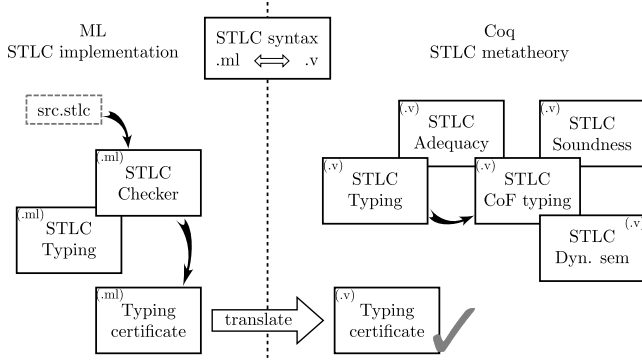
ML
STLC implementation

STLC syntax
.ml $\Longleftrightarrow$ .v

Coq
STLC metatheory

src.stlc

(.ml)
STLC
Checker

(.ml)
STLC
Typing

(.ml)
Typing
certificate

translate

(.v)
Typing
certificate

(.v)
STLC
Adequacy

(.v)
STLC
Soundness

(.v)
STLC
Typing

(.v)
STLC
CoF typing

(.v)
STLC
Dyn. sem